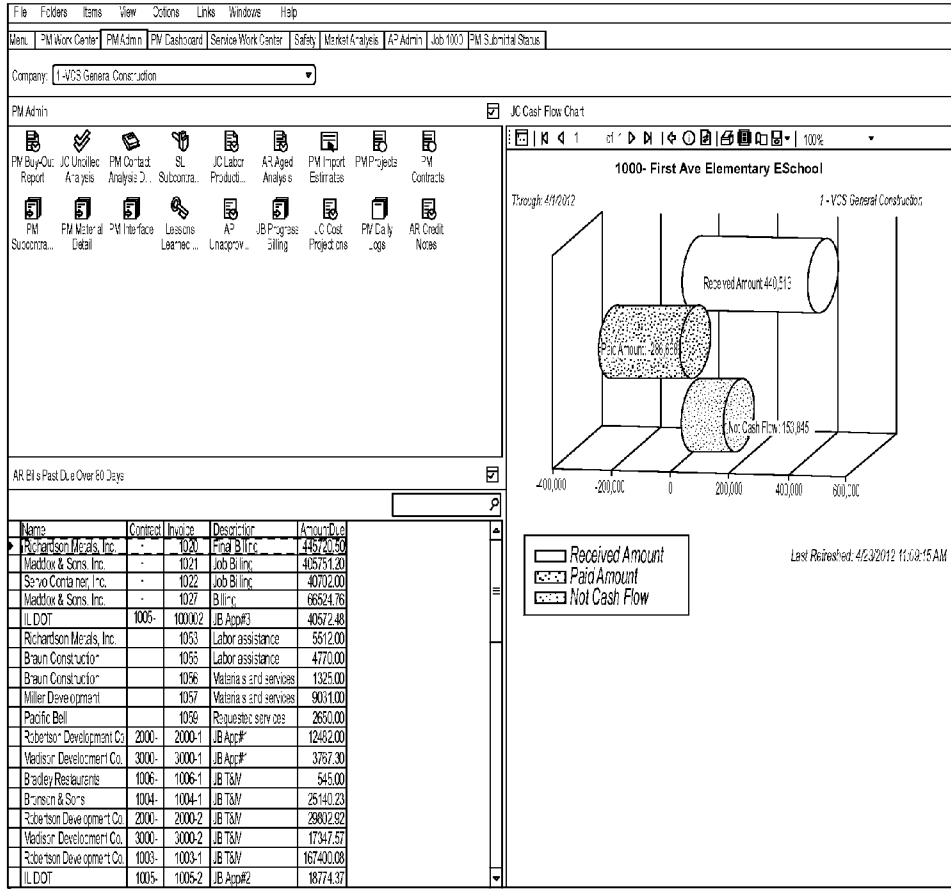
File Folders Items View Options Links Windows Help

Menu | PM Work Center | PM Admin | PM Dashboard | Service Work Center | Safety | Market Analysis | AP Admin | Job 1000 | PM Submittal Status

Company: 1-VCS General Construction

PM Admin

PM Buy-Out Report
JC Unbilled Analysis
PM Contract Analysis D...
SL Subcontra...
JC Labor Producti...
AR Aged Analysis
PM Import Estimates
PM Projects
PM Contracts
PM Subcontra...
PM Material Detail
PM Interface
Lessons Learned...
AP Unapprov...
JB Progress Billing
JC Cost Projections
PM Daily Logs
AR Credit Notes

AR Bills Past Due Over 60 Days

| Name | Contract | Invoice | Description | AmountDue |
|---|---|---|---|---|
| Richardson Metals, Inc. | - | 1020 | Final Billing | 445720.50 |
| Maddox & Sons, Inc. | - | 1021 | Job Billing | 405751.20 |
| Servo Container, Inc. | - | 1022 | Job Billing | 40702.00 |
| Maddox & Sons, Inc. | - | 1027 | Billing | 66524.76 |
| IL DOT | 1005- | 100002 | JB App#3 | 40572.48 |
| Richardson Metals, Inc. | | 1053 | Labor assistance | 5512.00 |
| Braun Construction | | 1055 | Labor assistance | 4770.00 |
| Braun Construction | | 1056 | Materials and services | 1325.00 |
| Miller Development | | 1057 | Materials and services | 9031.00 |
| Pacific Bell | | 1059 | Requested services | 2650.00 |
| Robertson Development Co | 2000- | 2000-1 | JB App#1 | 12462.00 |
| Madison Development Co. | 3000- | 3000-1 | JB App#1 | 3787.30 |
| Bradley Restaurants | 1006- | 1006-1 | JB T&M | 545.00 |
| Branson & Sons | 1004- | 1004-1 | JB T&M | 25140.23 |
| Robertson Development Co. | 2000- | 2000-2 | JB T&M | 29802.92 |
| Madison Development Co. | 3000- | 3000-2 | JB T&M | 17347.57 |
| Robertson Development Co. | 1003- | 1003-1 | JB T&M | 167400.08 |
| IL DOT | 1005- | 1005-2 | JB App#2 | 18774.37 |

JC Cash Flow Chart

1 of 1 | 100%

1000- First Ave Elementary ESchool

Through: 4/1/2012

1 - VCS General Construction

Received Amount: 440,513

Paid Amount: -286,668

Net Cash Flow: 153,845

-400,000 -200,000 0 200,000 400,000 600,000

Received Amount
Paid Amount
Net Cash Flow

Last Refreshed: 4/23/2012 11:08:15 AM